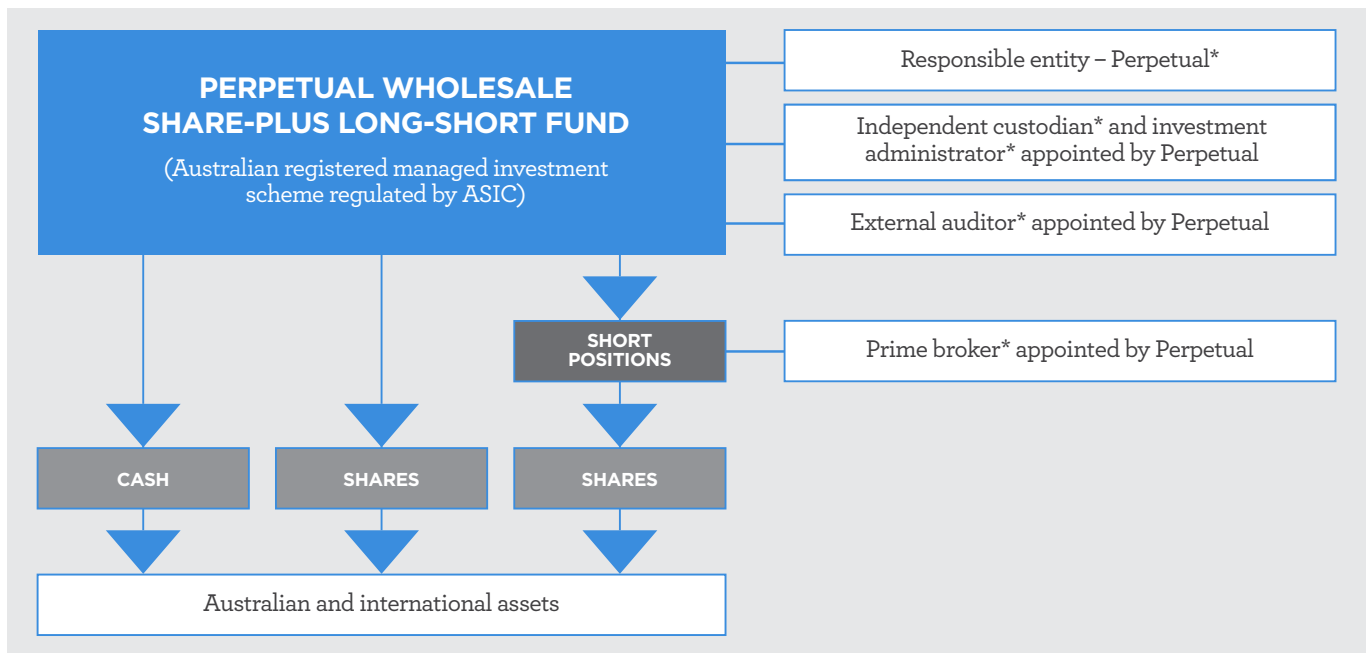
PERPETUAL WHOLESALE SHARE-PLUS LONG-SHORT FUND

(Australian registered managed investment scheme regulated by ASIC)

Responsible entity – Perpetual*

Independent custodian* and investment administrator* appointed by Perpetual

External auditor* appointed by Perpetual

SHORT POSITIONS

Prime broker* appointed by Perpetual

CASH

SHARES

SHARES

Australian and international assets